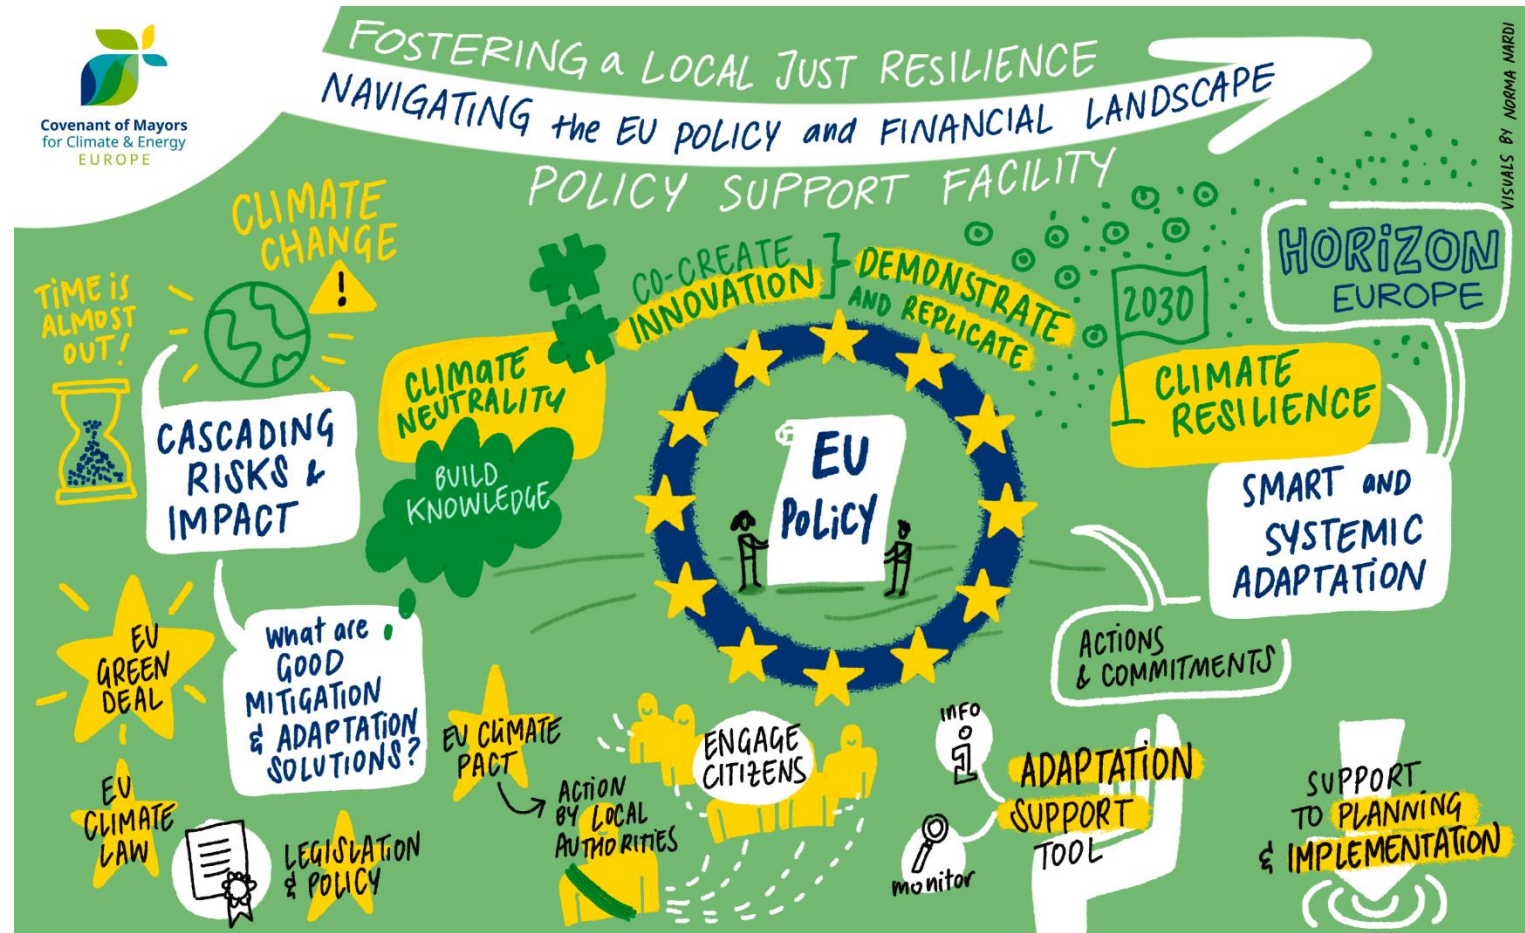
Covenant of Mayors for Climate & Energy EUROPE

FOSTERING a LOCAL JUST RESILIENCE

NAVIGATING the EU POLICY and FINANCIAL LANDSCAPE

POLICY SUPPORT FACILITY

VISUALS BY NORMA NARDI

CLIMATE CHANGE

TIME IS ALMOST OUT!

CASCADING RISKS & IMPACT

CLIMATE NEUTRALITY

BUILD KNOWLEDGE

CO-CREATE INNOVATION

DEMONSTRATE AND REPLICATE

2030

CLIMATE RESILIENCE

HORIZON EUROPE

SMART and SYSTEMIC ADAPTATION

EU POLICY

ACTIONS & COMMITMENTS

EU GREEN DEAL

What are GOOD MITIGATION & ADAPTATION SOLUTIONS?

EU CLIMATE PACT

ACTION BY LOCAL AUTHORITIES

ENGAGE CITIZENS

EU CLIMATE LAW

LEGISLATION & POLICY

INFO

ADAPTATION SUPPORT TOOL

monitor

SUPPORT TO PLANNING & IMPLEMENTATION